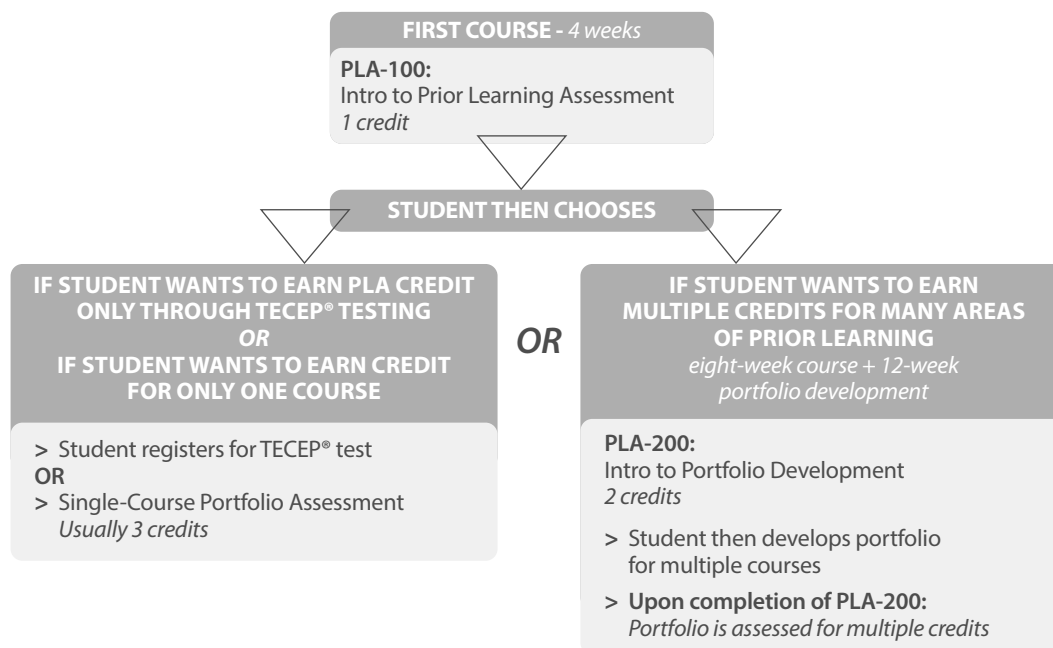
FIRST COURSE - 4 weeks

PLA-100:
Intro to Prior Learning Assessment
1 credit

STUDENT THEN CHOOSES

IF STUDENT WANTS TO EARN PLA CREDIT ONLY THROUGH TECEP® TESTING
OR
IF STUDENT WANTS TO EARN CREDIT FOR ONLY ONE COURSE

> Student registers for TECEP® test
OR
> Single-Course Portfolio Assessment
Usually 3 credits

OR

IF STUDENT WANTS TO EARN MULTIPLE CREDITS FOR MANY AREAS OF PRIOR LEARNING
eight-week course + 12-week portfolio development

PLA-200:
Intro to Portfolio Development
2 credits

> Student then develops portfolio for multiple courses

> Upon completion of PLA-200:
Portfolio is assessed for multiple credits